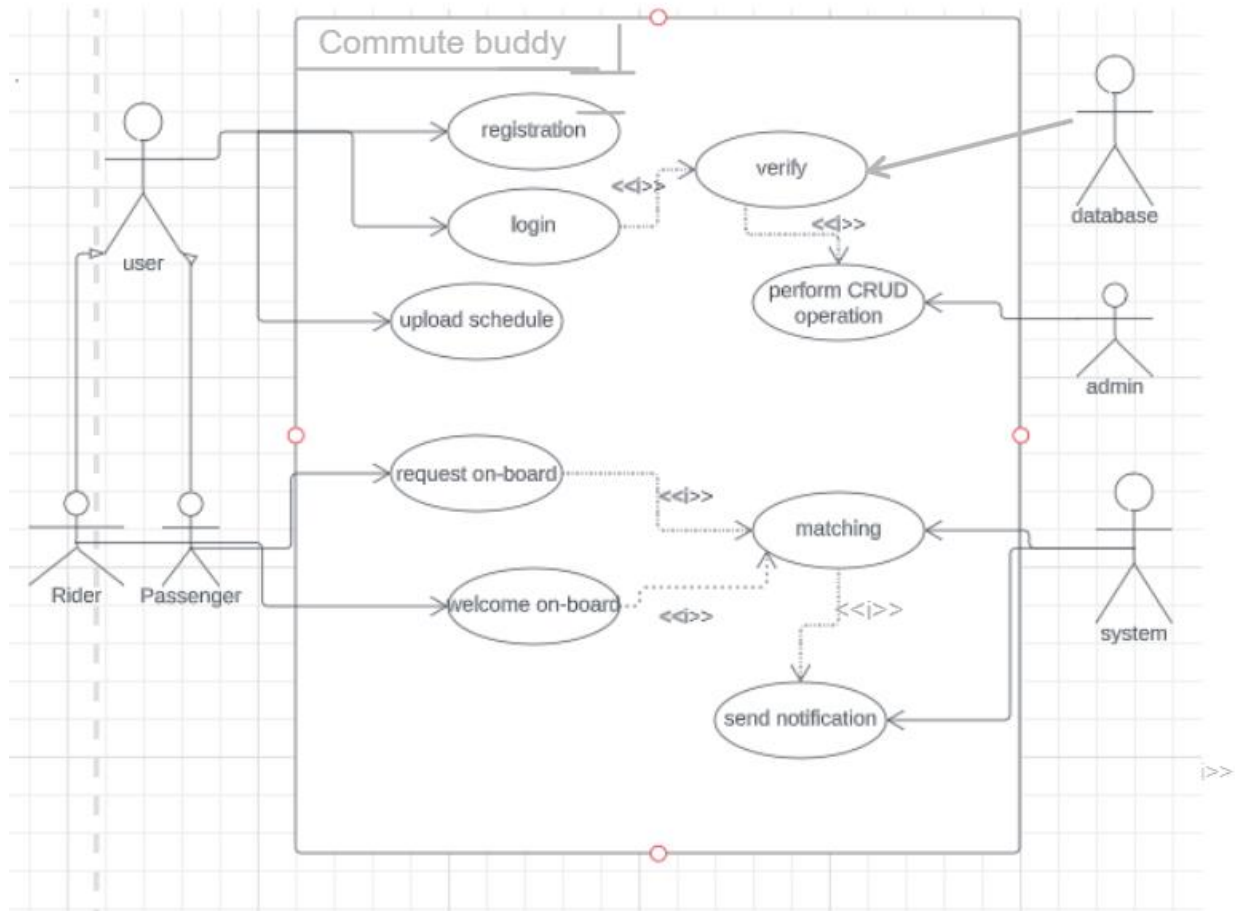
Commute buddy

user

registration

verify

<<i>>

login

<<i>>

database

perform CRUD operation

upload schedule

admin

request on-board

<<i>>

matching

Rider

Passenger

welcome on-board

<<i>>

<<i>>

system

send notification

i>>